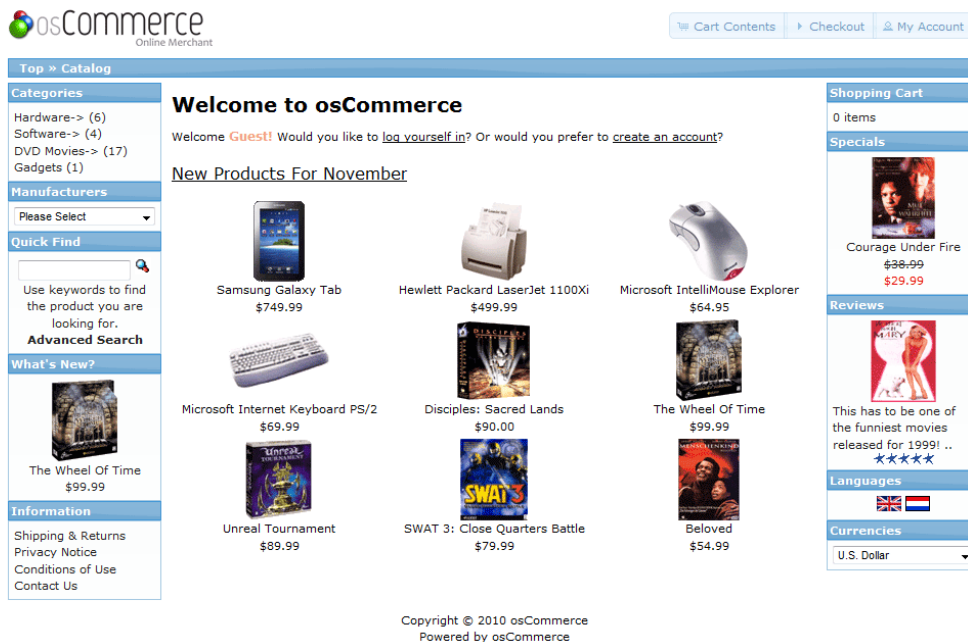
osCommerce
Online Merchant

Cart Contents | Checkout | My Account

Top » Catalog

Categories
Hardware-> (6)
Software-> (4)
DVD Movies-> (17)
Gadgets (1)

Manufacturers
Please Select

Quick Find
Use keywords to find the product you are looking for.
Advanced Search

What's New?
The Wheel Of Time
$99.99

Information
Shipping & Returns
Privacy Notice
Conditions of Use
Contact Us

Welcome to osCommerce

Welcome Guest! Would you like to log yourself in? Or would you prefer to create an account?

New Products For November

Samsung Galaxy Tab
$749.99

Hewlett Packard LaserJet 1100Xi
$499.99

Microsoft IntelliMouse Explorer
$64.95

Microsoft Internet Keyboard PS/2
$69.99

Disciples: Sacred Lands
$90.00

The Wheel Of Time
$99.99

Unreal Tournament
$89.99

SWAT 3: Close Quarters Battle
$79.99

Beloved
$54.99

Shopping Cart
0 items

Specials
Courage Under Fire
$38.99
$29.99

Reviews
This has to be one of the funniest movies released for 1999! ..

Languages

Currencies
U.S. Dollar

Copyright © 2010 osCommerce
Powered by osCommerce